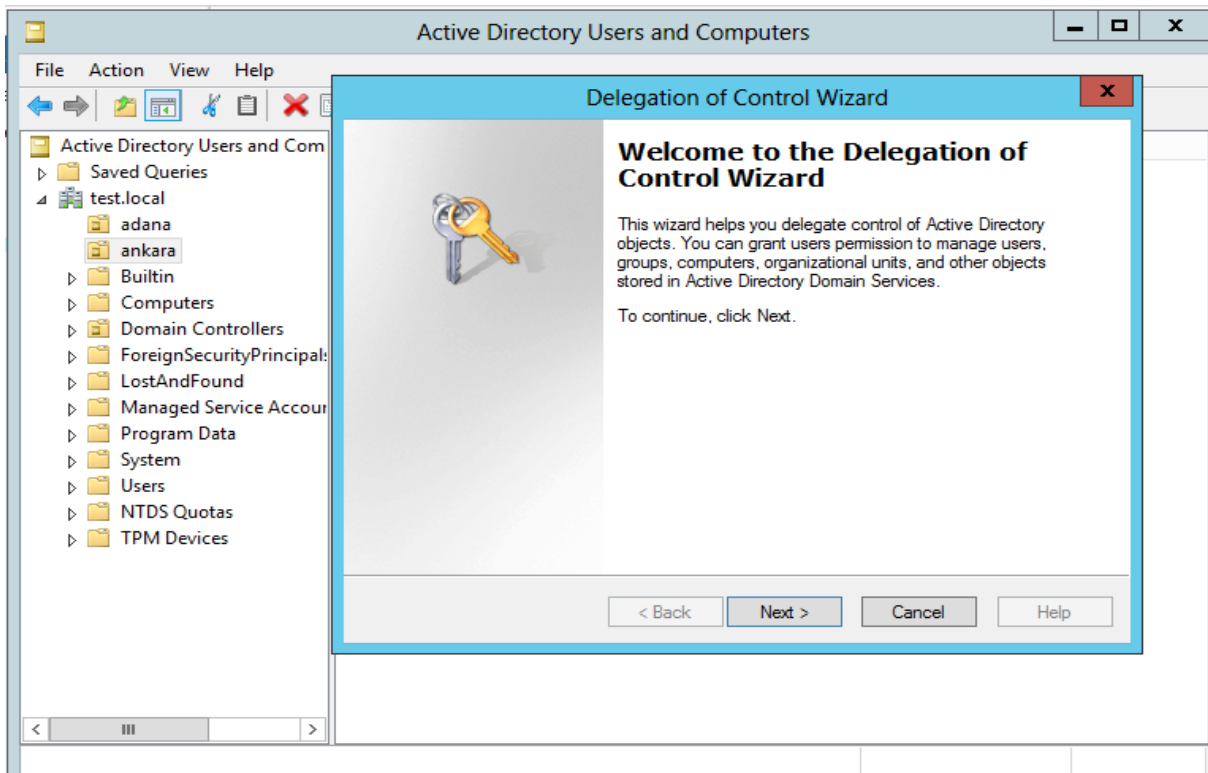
Active Directory Users and Computers

File Action View Help

Active Directory Users and Com
Saved Queries
test.local
adana
ankara
Builtin
Computers
Domain Controllers
ForeignSecurityPrincipals
LostAndFound
Managed Service Accour
Program Data
System
Users
NTDS Quotas
TPM Devices

III

Delegation of Control Wizard

Welcome to the Delegation of Control Wizard

This wizard helps you delegate control of Active Directory objects. You can grant users permission to manage users, groups, computers, organizational units, and other objects stored in Active Directory Domain Services.

To continue, click Next.

< Back Next > Cancel Help